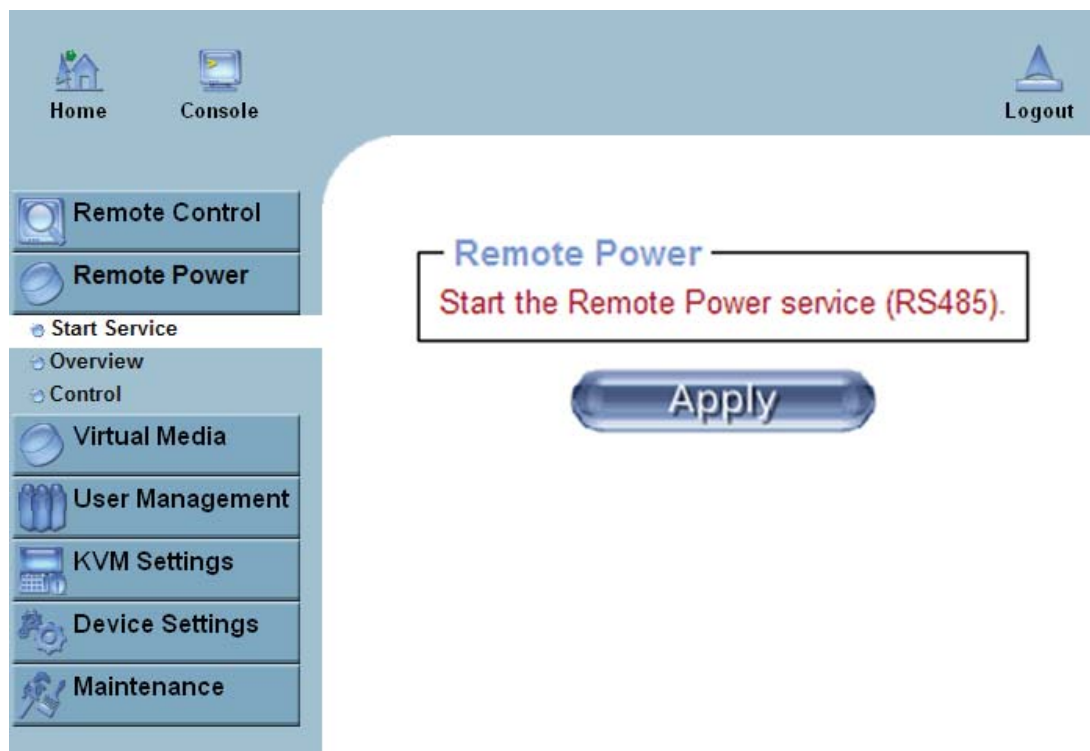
Home
Console
Logout

Remote Control
Remote Power
Start Service
Overview
Control
Virtual Media
User Management
KVM Settings
Device Settings
Maintenance

Remote Power
Start the Remote Power service (RS485).

Apply